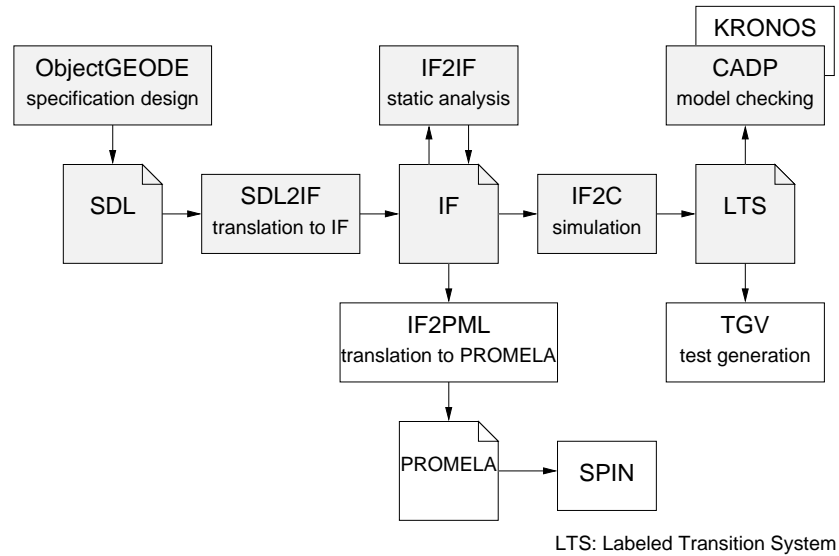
KRONOS

ObjectGEODE
specification design

IF2IF
static analysis

CADP
model checking

SDL

SDL2IF
translation to IF

IF

IF2C
simulation

LTS

IF2PML
translation to PROMELA

TGV
test generation

PROMELA

SPIN

LTS: Labeled Transition System